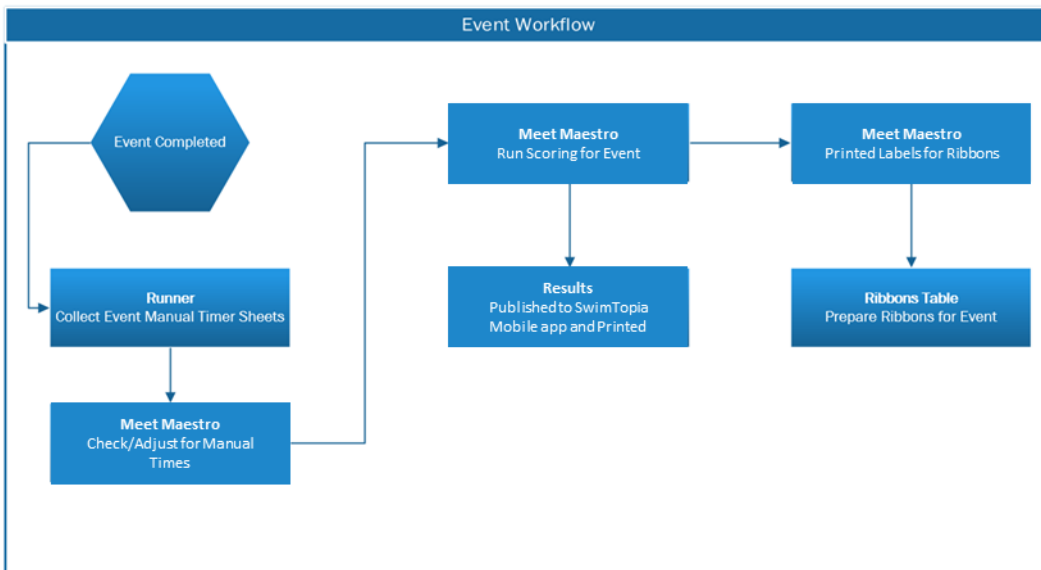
Event Workflow

Event Completed

Runner
Collect Event Manual Timer Sheets

Meet Maestro
Check/Adjust for Manual Times

Meet Maestro
Run Scoring for Event

Results
Published to SwimTopia Mobile app and Printed

Meet Maestro
Printed Labels for Ribbons

Ribbons Table
Prepare Ribbons for Event